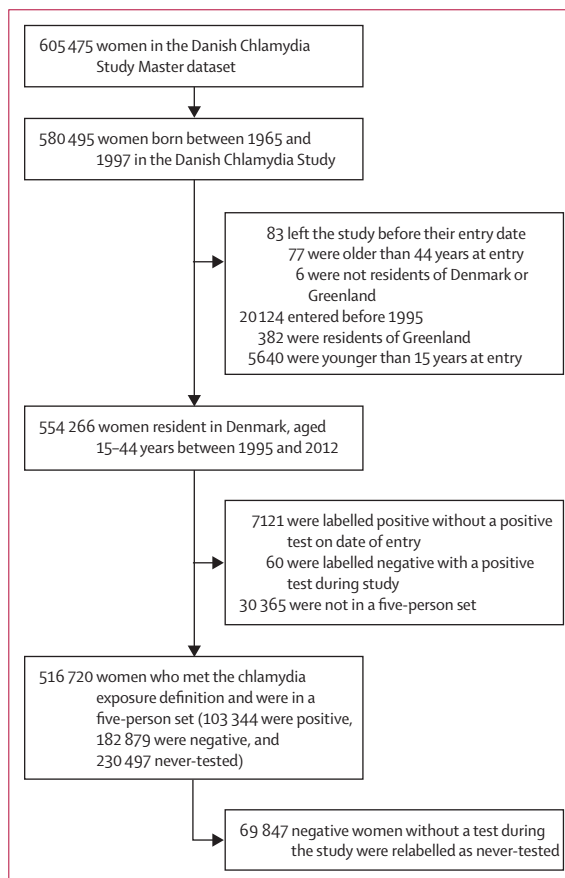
605 475 women in the Danish Chlamydia Study Master dataset

580 495 women born between 1965 and 1997 in the Danish Chlamydia Study

83 left the study before their entry date
77 were older than 44 years at entry
6 were not residents of Denmark or Greenland
20 124 entered before 1995
382 were residents of Greenland
5640 were younger than 15 years at entry

554 266 women resident in Denmark, aged 15–44 years between 1995 and 2012

7121 were labelled positive without a positive test on date of entry
60 were labelled negative with a positive test during study
30 365 were not in a five-person set

516 720 women who met the chlamydia exposure definition and were in a five-person set (103 344 were positive, 182 879 were negative, and 230 497 never-tested)

69 847 negative women without a test during the study were relabelled as never-tested